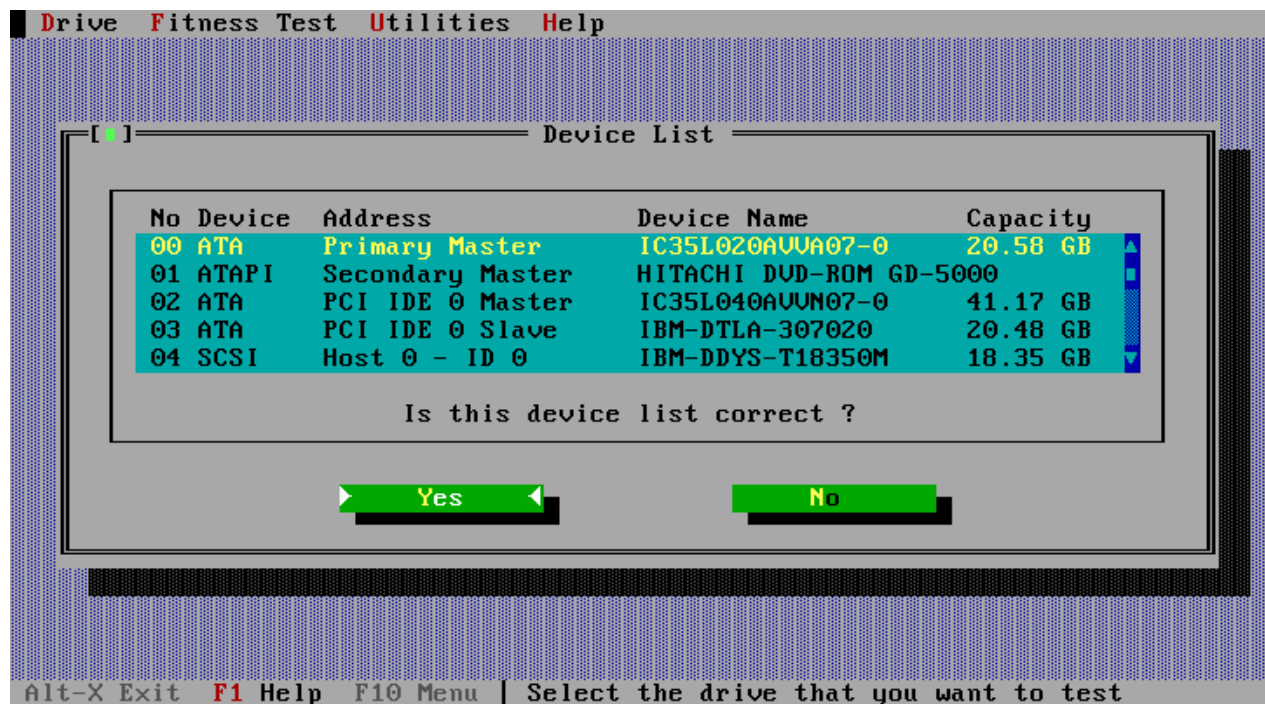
Drive Fitness Test Utilities Help

[■] Device List

| No | Device | Address | Device Name | Capacity |
|---|---|---|---|---|
| 00 | ATA | Primary Master | IC35L020AVVA07-0 | 20.58 GB |
| 01 | ATAPI | Secondary Master | HITACHI DVD-ROM GD-5000 | |
| 02 | ATA | PCI IDE 0 Master | IC35L040AVVN07-0 | 41.17 GB |
| 03 | ATA | PCI IDE 0 Slave | IBM-DTLA-307020 | 20.48 GB |
| 04 | SCSI | Host 0 - ID 0 | IBM-DDYS-T18350M | 18.35 GB |

Is this device list correct ?

Yes

No

Alt-X Exit F1 Help F10 Menu | Select the drive that you want to test